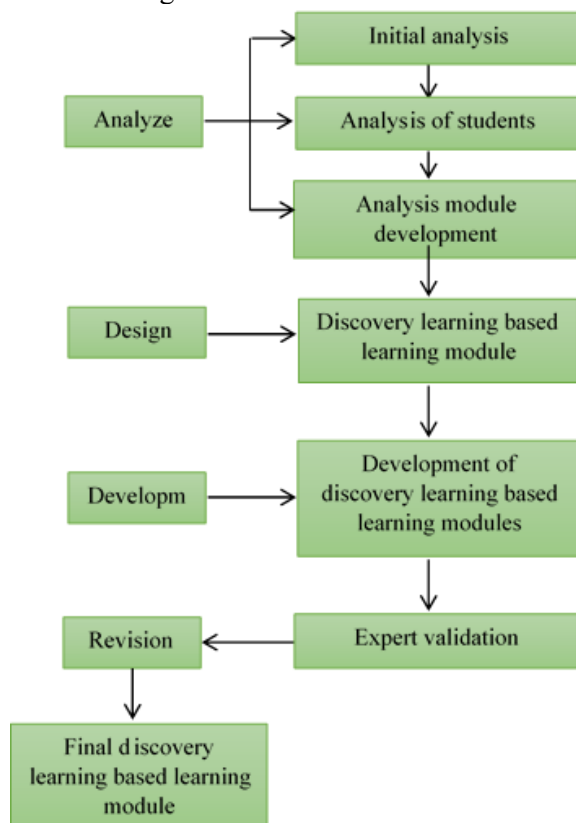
Initial analysis

Analyze

Analysis of students

Analysis module development

Design

Discovery learning based learning module

Developm

Development of discovery learning based learning modules

Revision

Expert validation

Final d iscovery learning based learning module